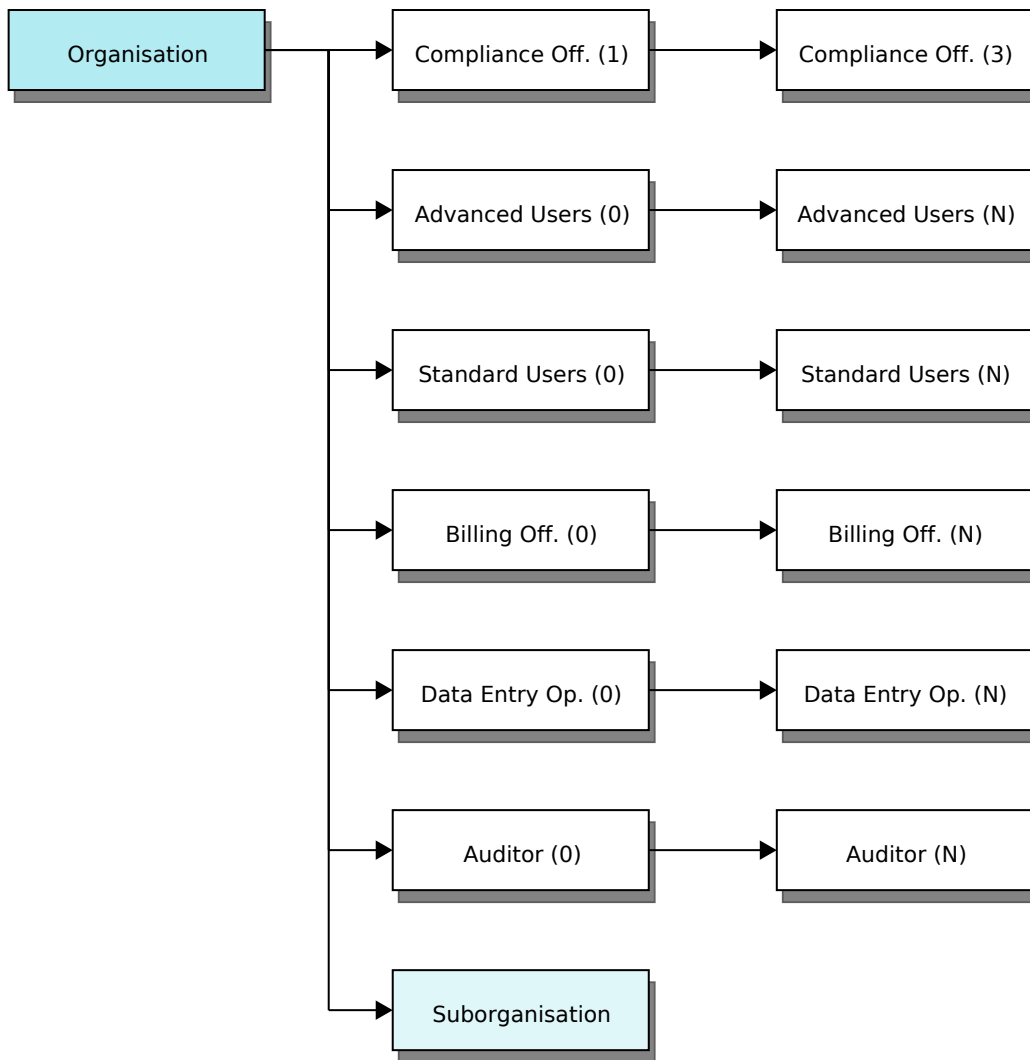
Organisation

Compliance Off. (1)

Compliance Off. (3)

Advanced Users (0)

Advanced Users (N)

Standard Users (0)

Standard Users (N)

Billing Off. (0)

Billing Off. (N)

Data Entry Op. (0)

Data Entry Op. (N)

Auditor (0)

Auditor (N)

Suborganisation